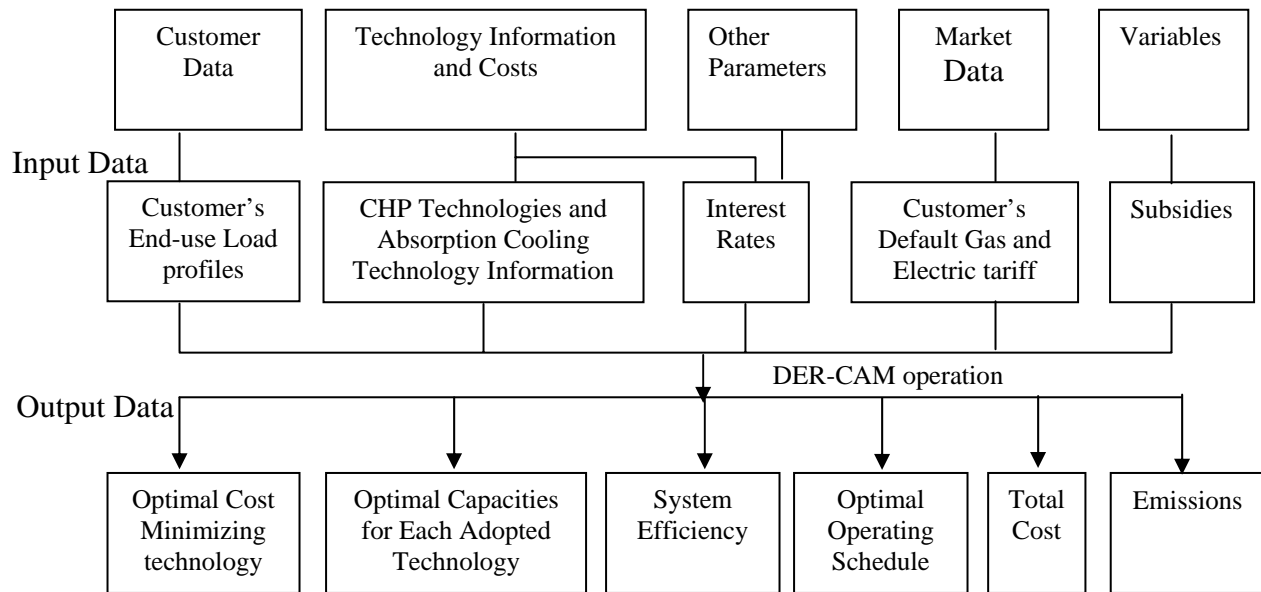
Customer Data

Technology Information and Costs

Other Parameters

Market Data

Variables

Input Data

Customer's End-use Load profiles

CHP Technologies and Absorption Cooling Technology Information

Interest Rates

Customer's Default Gas and Electric tariff

Subsidies

DER-CAM operation

Output Data

Optimal Cost Minimizing technology

Optimal Capacities for Each Adopted Technology

System Efficiency

Optimal Operating Schedule

Total Cost

Emissions